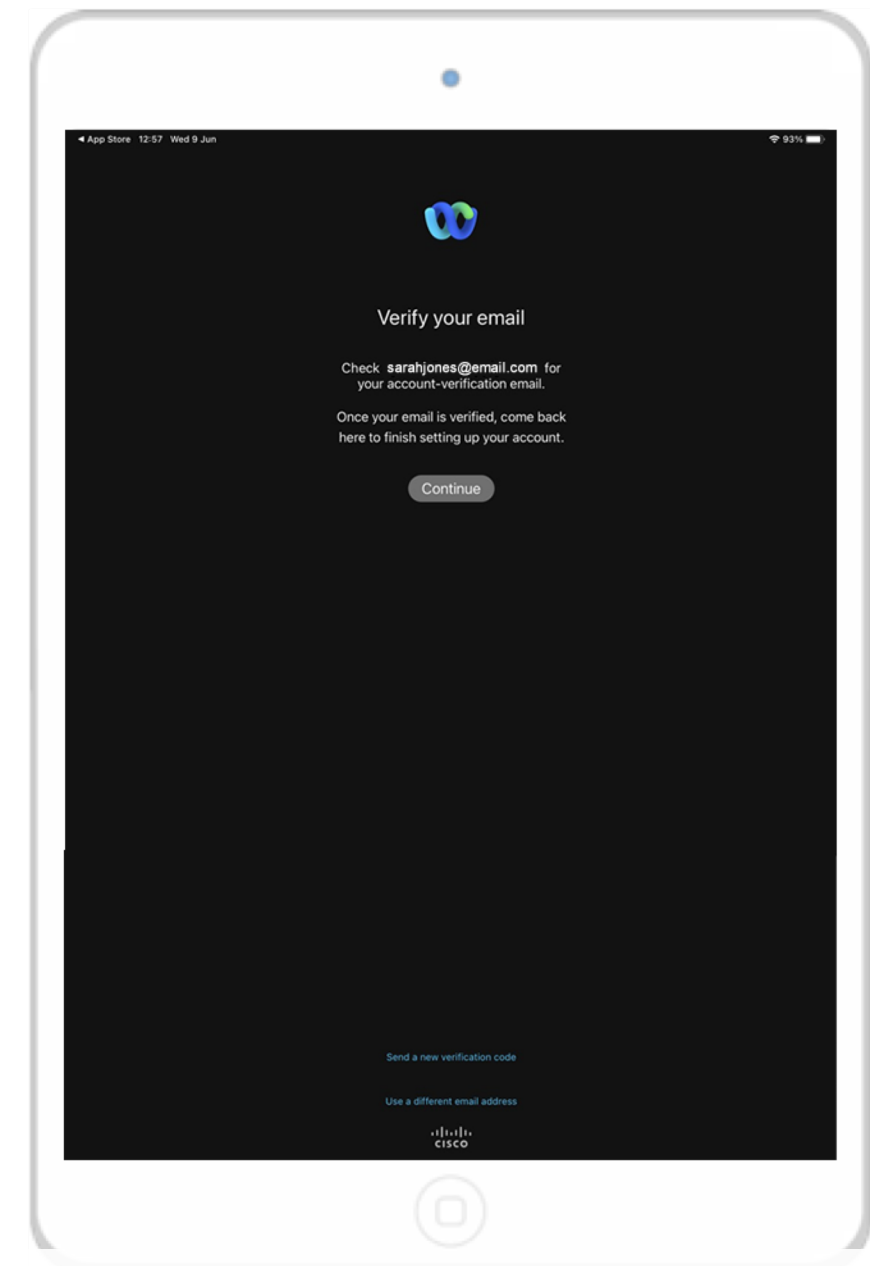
◀ App Store 12:57 Wed 9 Jun

93%

Verify your email

Check **sarahjones@email.com** for your account-verification email.

Once your email is verified, come back here to finish setting up your account.

Continue

Send a new verification code

Use a different email address

cisco